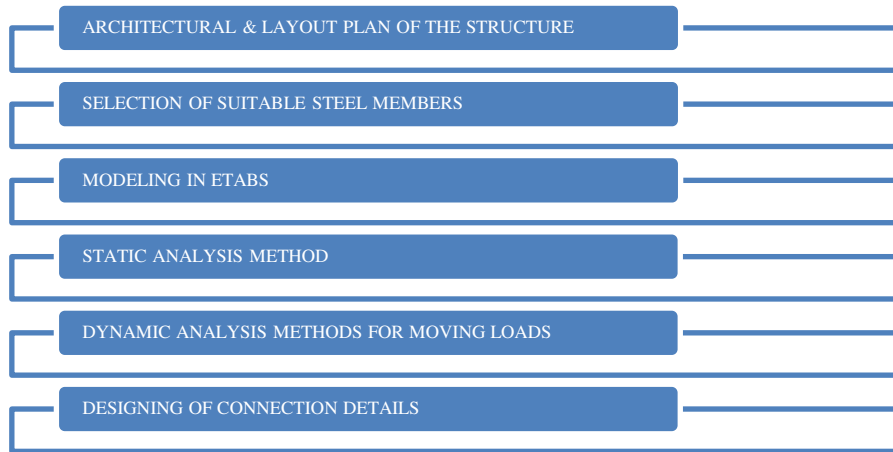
ARCHITECTURAL & LAYOUT PLAN OF THE STRUCTURE

SELECTION OF SUITABLE STEEL MEMBERS

MODELING IN ETABS

STATIC ANALYSIS METHOD

DYNAMIC ANALYSIS METHODS FOR MOVING LOADS

DESIGNING OF CONNECTION DETAILS